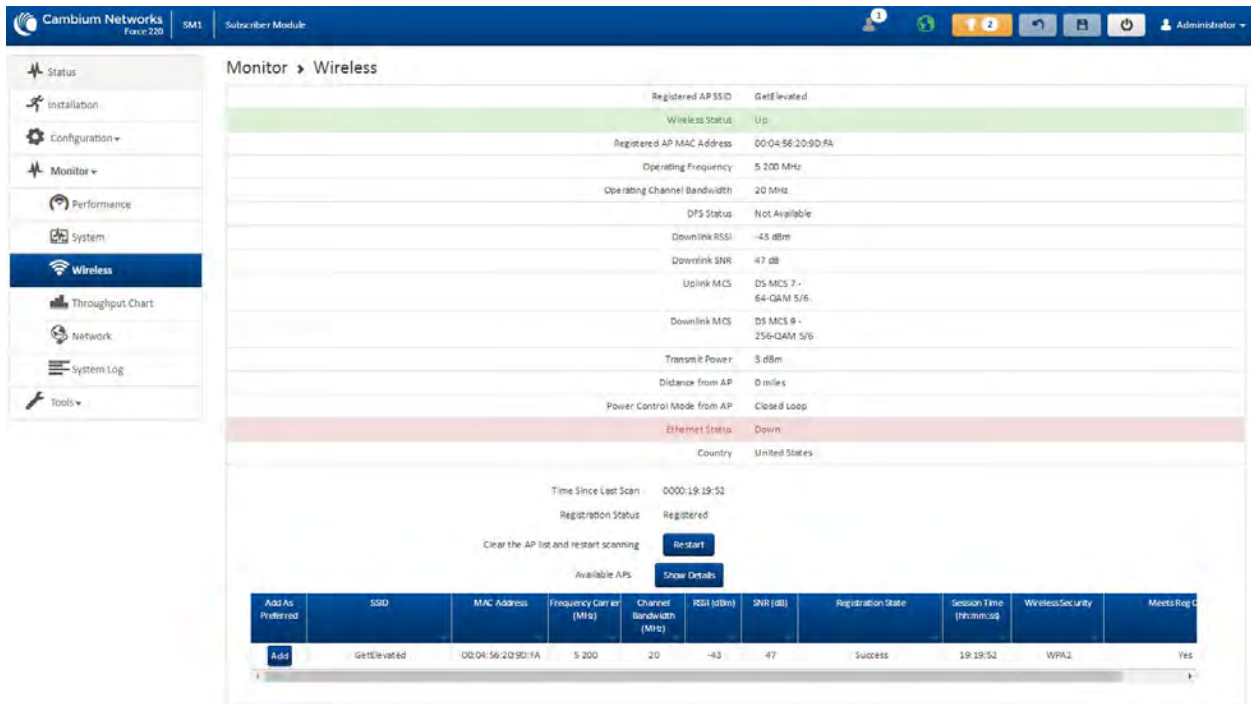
Cambium Networks Force 220 | SM1 | Subscriber Module

1 | 1 2 | Administrator

Status
Installation
Configuration
Monitor
Performance
System
Wireless
Throughput Chart
Network
System Log
Tools

Monitor › Wireless

| | |
|---|---|
| Registered AP SSID | GetElevated |
| Wireless Status | Up |
| Registered AP MAC Address | 00:04:56:20:9D:FA |
| Operating Frequency | 5 200 MHz |
| Operating Channel Bandwidth | 20 MHz |
| DFS Status | Not Available |
| Downlink RSSI | -43 dBm |
| Downlink SNR | 47 dB |
| Uplink MCS | DS MCS 7 - 64-QAM 5/6 |
| Downlink MCS | DS MCS 9 - 256-QAM 5/6 |
| Transmit Power | 5 dBm |
| Distance from AP | 0 miles |
| Power Control Mode from AP | Closed Loop |
| Ethernet Status | Down |
| Country | United States |

Time Since Last Scan 0000:19:19:52
Registration Status Registered
Clear the AP list and restart scanning Restart
Available APs Show Details

| Add As Preferred | SSID | MAC Address | Frequency Carrier (MHz) | Channel Bandwidth (MHz) | RSSI (dBm) | SNR (dB) | Registration State | Session Time (hh:mm:ss) | Wireless Security | Meets Reg C |
|---|---|---|---|---|---|---|---|---|---|---|
| Add | GetElevated | 00:04:56:20:9D:FA | 5 200 | 20 | -43 | 47 | Success | 19:19:52 | WPA2 | Yes |